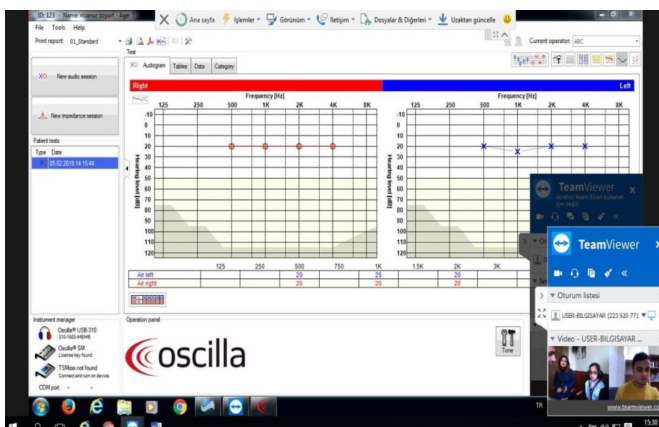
ID: 123 - Name: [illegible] - Age: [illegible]

Ana sayfa   İşlemler   Görünüm   İletişim   Dosyalar & Diğerleri   Uzaktan güncelle

File   Tools   Help

Print report: 01_Standard

Test

Current operator: ABC

New audio session

New impedance session

Patient tests

Type   Date

05.02.2019 14:15:44

Audiogram   Tables   Data   Category

Right

Left

Frequency [Hz]

125   250   500   1K   2K   4K   8K

-10
0
10
20
30
40
50
60
70
80
90
100
110
120

Hearing level [dB]

Frequency [Hz]

125   250   500   1K   2K   4K   8K

-10
0
10
20
30
40
50
60
70
80
90
100
110
120

Hearing level [dB]

| | 125 | 250 | 500 | 750 | 1K | 1.5K | 2K | 3K |
|---|---|---|---|---|---|---|---|---|
| Air left | | | 20 | | 25 | | 20 | |
| Air right | | | 20 | | 20 | | 20 | |

Instrument manager

Oscilla® USB-310
310-1600-MBHE

Oscilla® SM
License key found

TSIMeas not found
Connect and turn on device

COM port

Operation panel

oscilla

Tone

TeamViewer

TeamViewer

Oturum listesi

USER-BILGISAYAR (223 920 771)

Video - USER-BILGISAYAR ...

www.teamviewer.com

TR

15:30